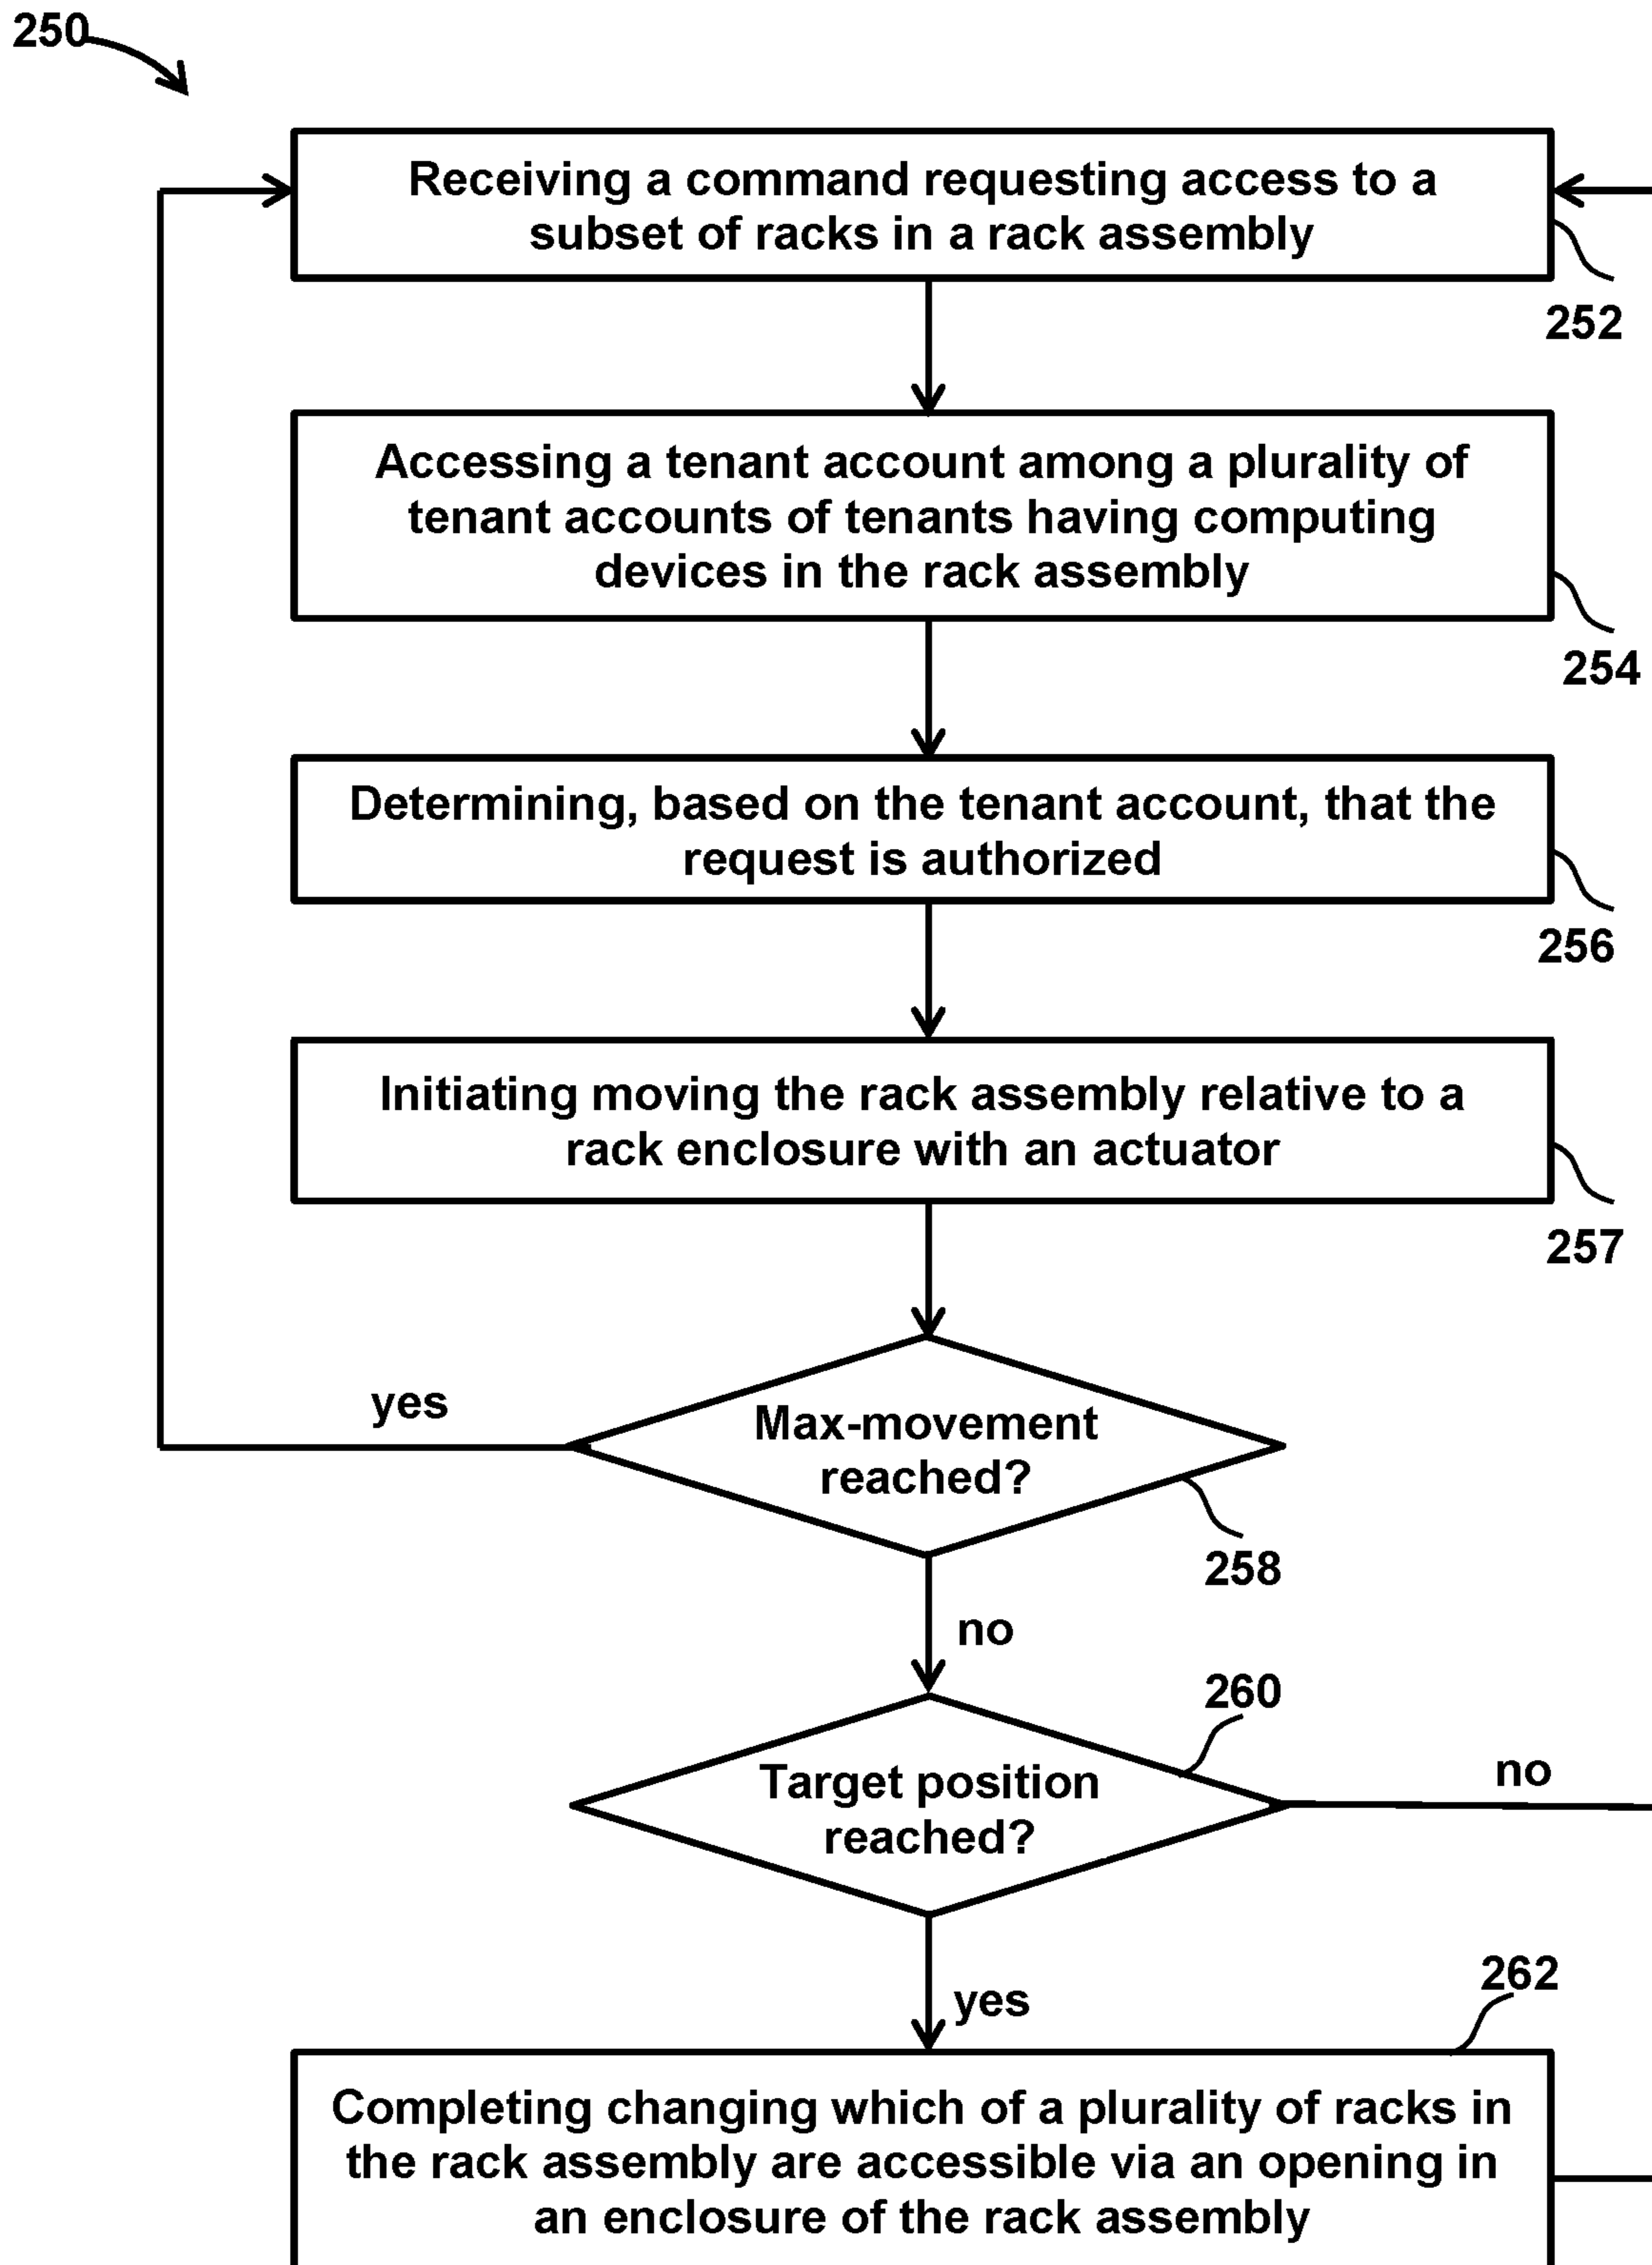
250

Receiving a command requesting access to a subset of racks in a rack assembly

252

Accessing a tenant account among a plurality of tenant accounts of tenants having computing devices in the rack assembly

254

Determining, based on the tenant account, that the request is authorized

256

Initiating moving the rack assembly relative to a rack enclosure with an actuator

257

yes

Max-movement reached?

258

no

260

Target position reached?

no

yes

262

Completing changing which of a plurality of racks in the rack assembly are accessible via an opening in an enclosure of the rack assembly